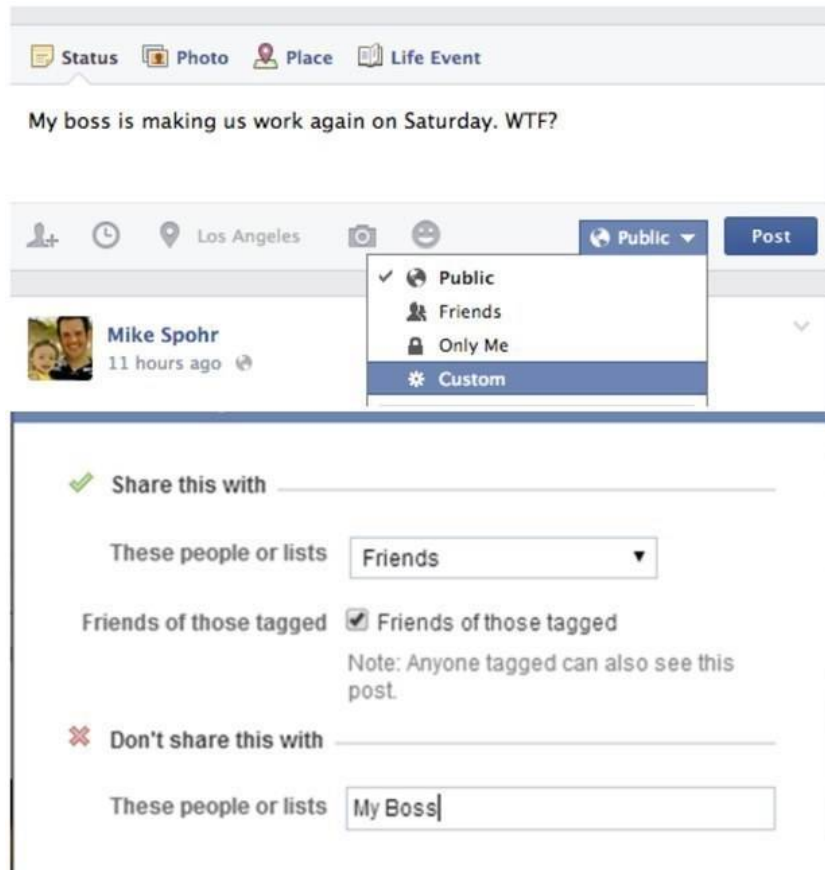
Status Photo Place Life Event

My boss is making us work again on Saturday. WTF?

Los Angeles

Public ▾

Post

✓ Public
Friends
Only Me
Custom

Mike Spohr
11 hours ago

Share this with

These people or lists Friends ▾

Friends of those tagged ☑ Friends of those tagged

Note: Anyone tagged can also see this post.

Don't share this with

These people or lists My Boss